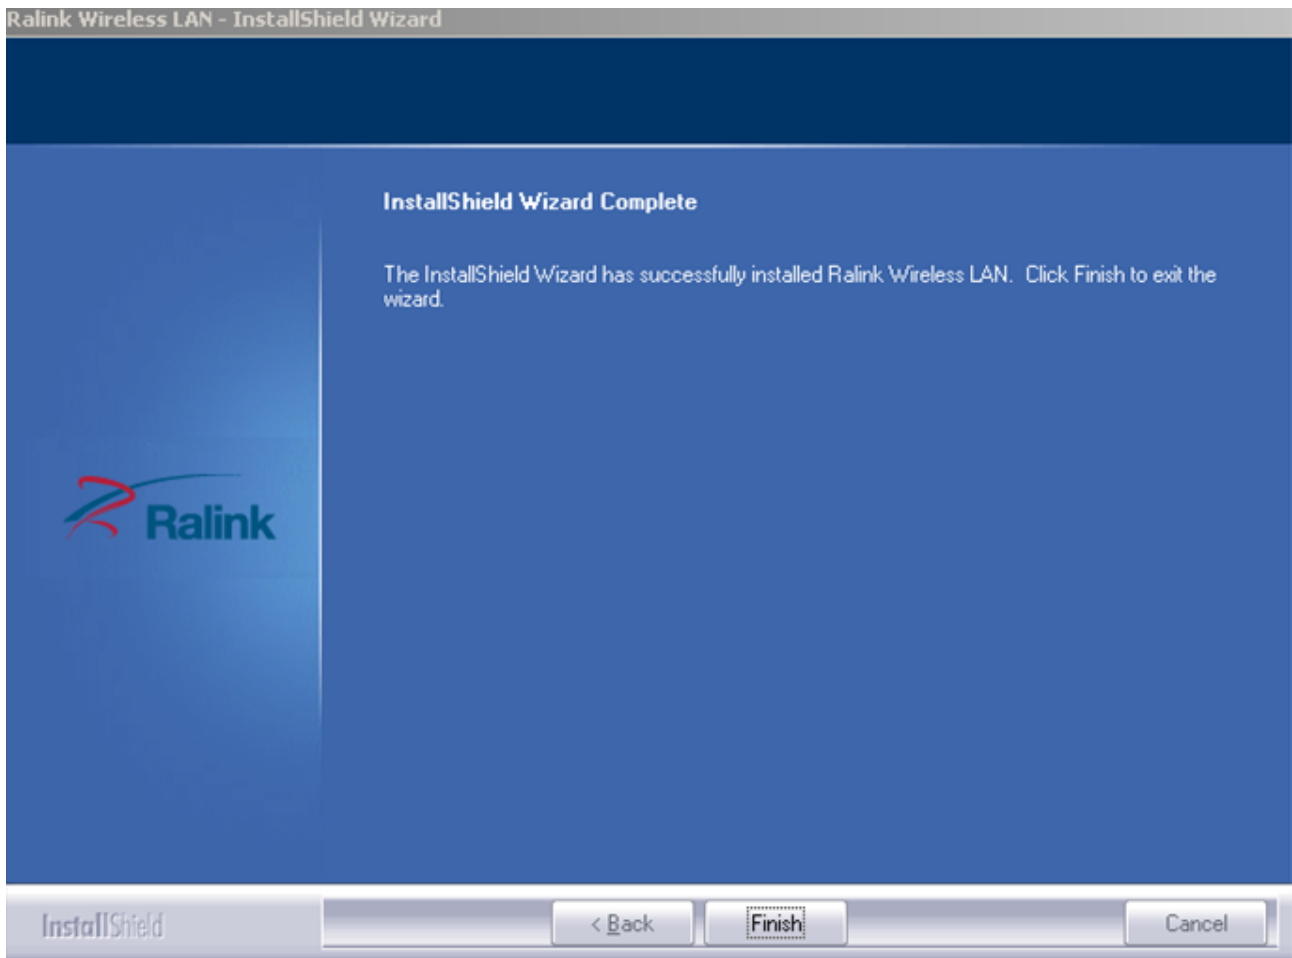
Ralink Wireless LAN - InstallShield Wizard

InstallShield Wizard Complete

The InstallShield Wizard has successfully installed Ralink Wireless LAN. Click Finish to exit the wizard.

Ralink

InstallShield

< Back

Finish

Cancel